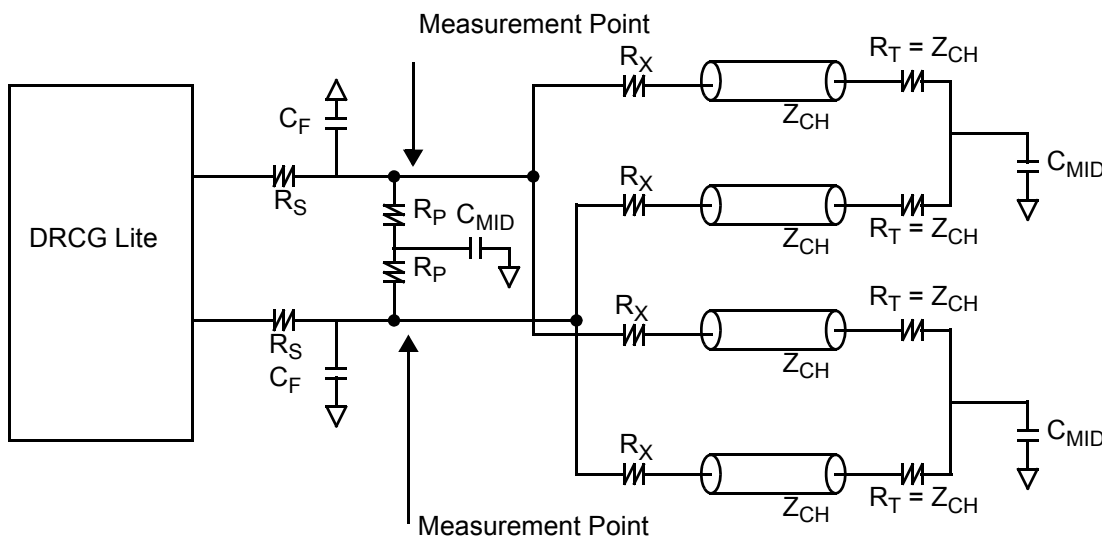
Measurement Point

DRCG Lite

$C_F$

$R_S$

$R_P$

$C_{MID}$

$R_P$

$R_S$

$C_F$

Measurement Point

$R_X$

$Z_{CH}$

$R_T = Z_{CH}$

$R_X$

$Z_{CH}$

$R_T = Z_{CH}$

$C_{MID}$

$R_X$

$Z_{CH}$

$R_T = Z_{CH}$

$R_X$

$Z_{CH}$

$R_T = Z_{CH}$

$C_{MID}$